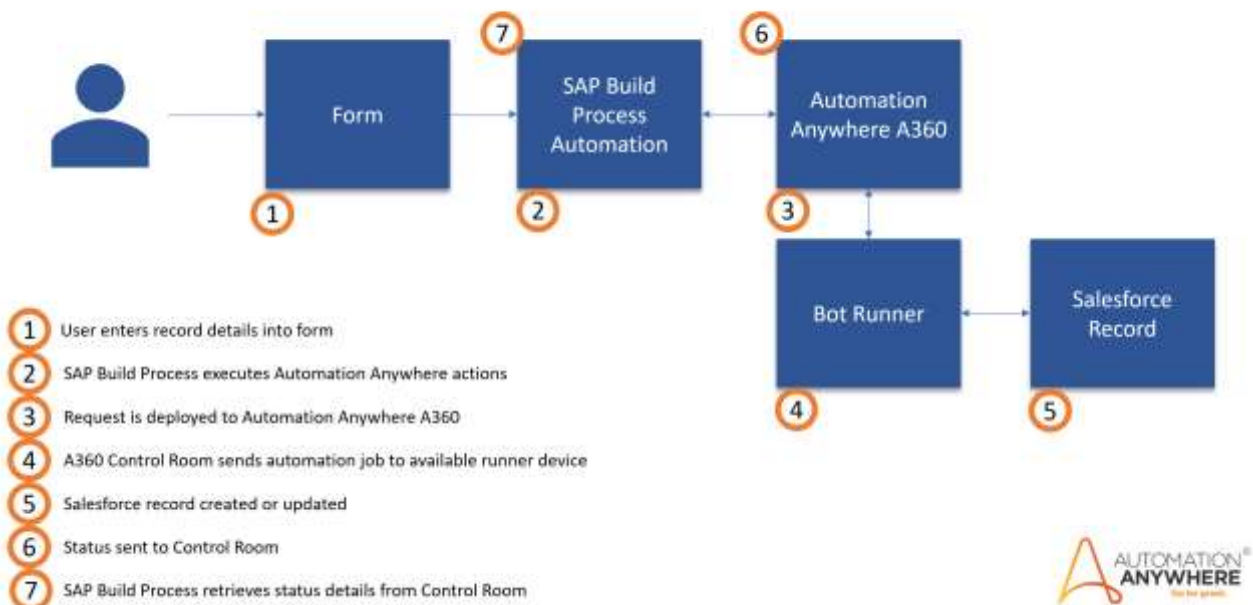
7

6

Form

SAP Build Process Automation

Automation Anywhere A360

1

2

3

Bot Runner

Salesforce Record

4

5

1 User enters record details into form

2 SAP Build Process executes Automation Anywhere actions

3 Request is deployed to Automation Anywhere A360

4 A360 Control Room sends automation job to available runner device

5 Salesforce record created or updated

6 Status sent to Control Room

7 SAP Build Process retrieves status details from Control Room

AUTOMATION ANYWHERE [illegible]